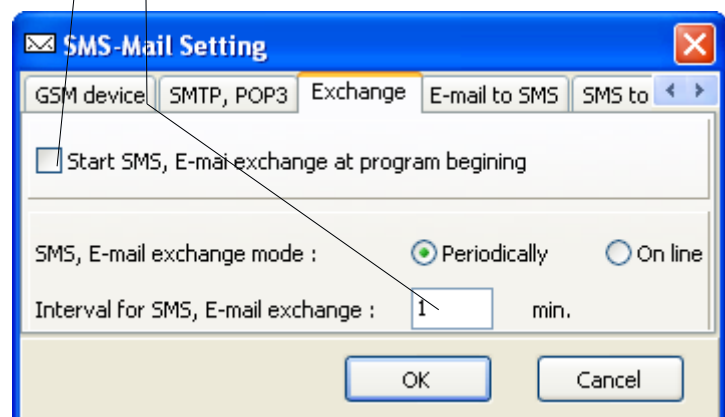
SMS-Mail Setting

GSM device | SMTP, POP3 | Exchange | E-mail to SMS | SMS to

Start SMS, E-mai exchange at program begining

SMS, E-mail exchange mode : Periodically On line

Interval for SMS, E-mail exchange : 1 min.

OK Cancel